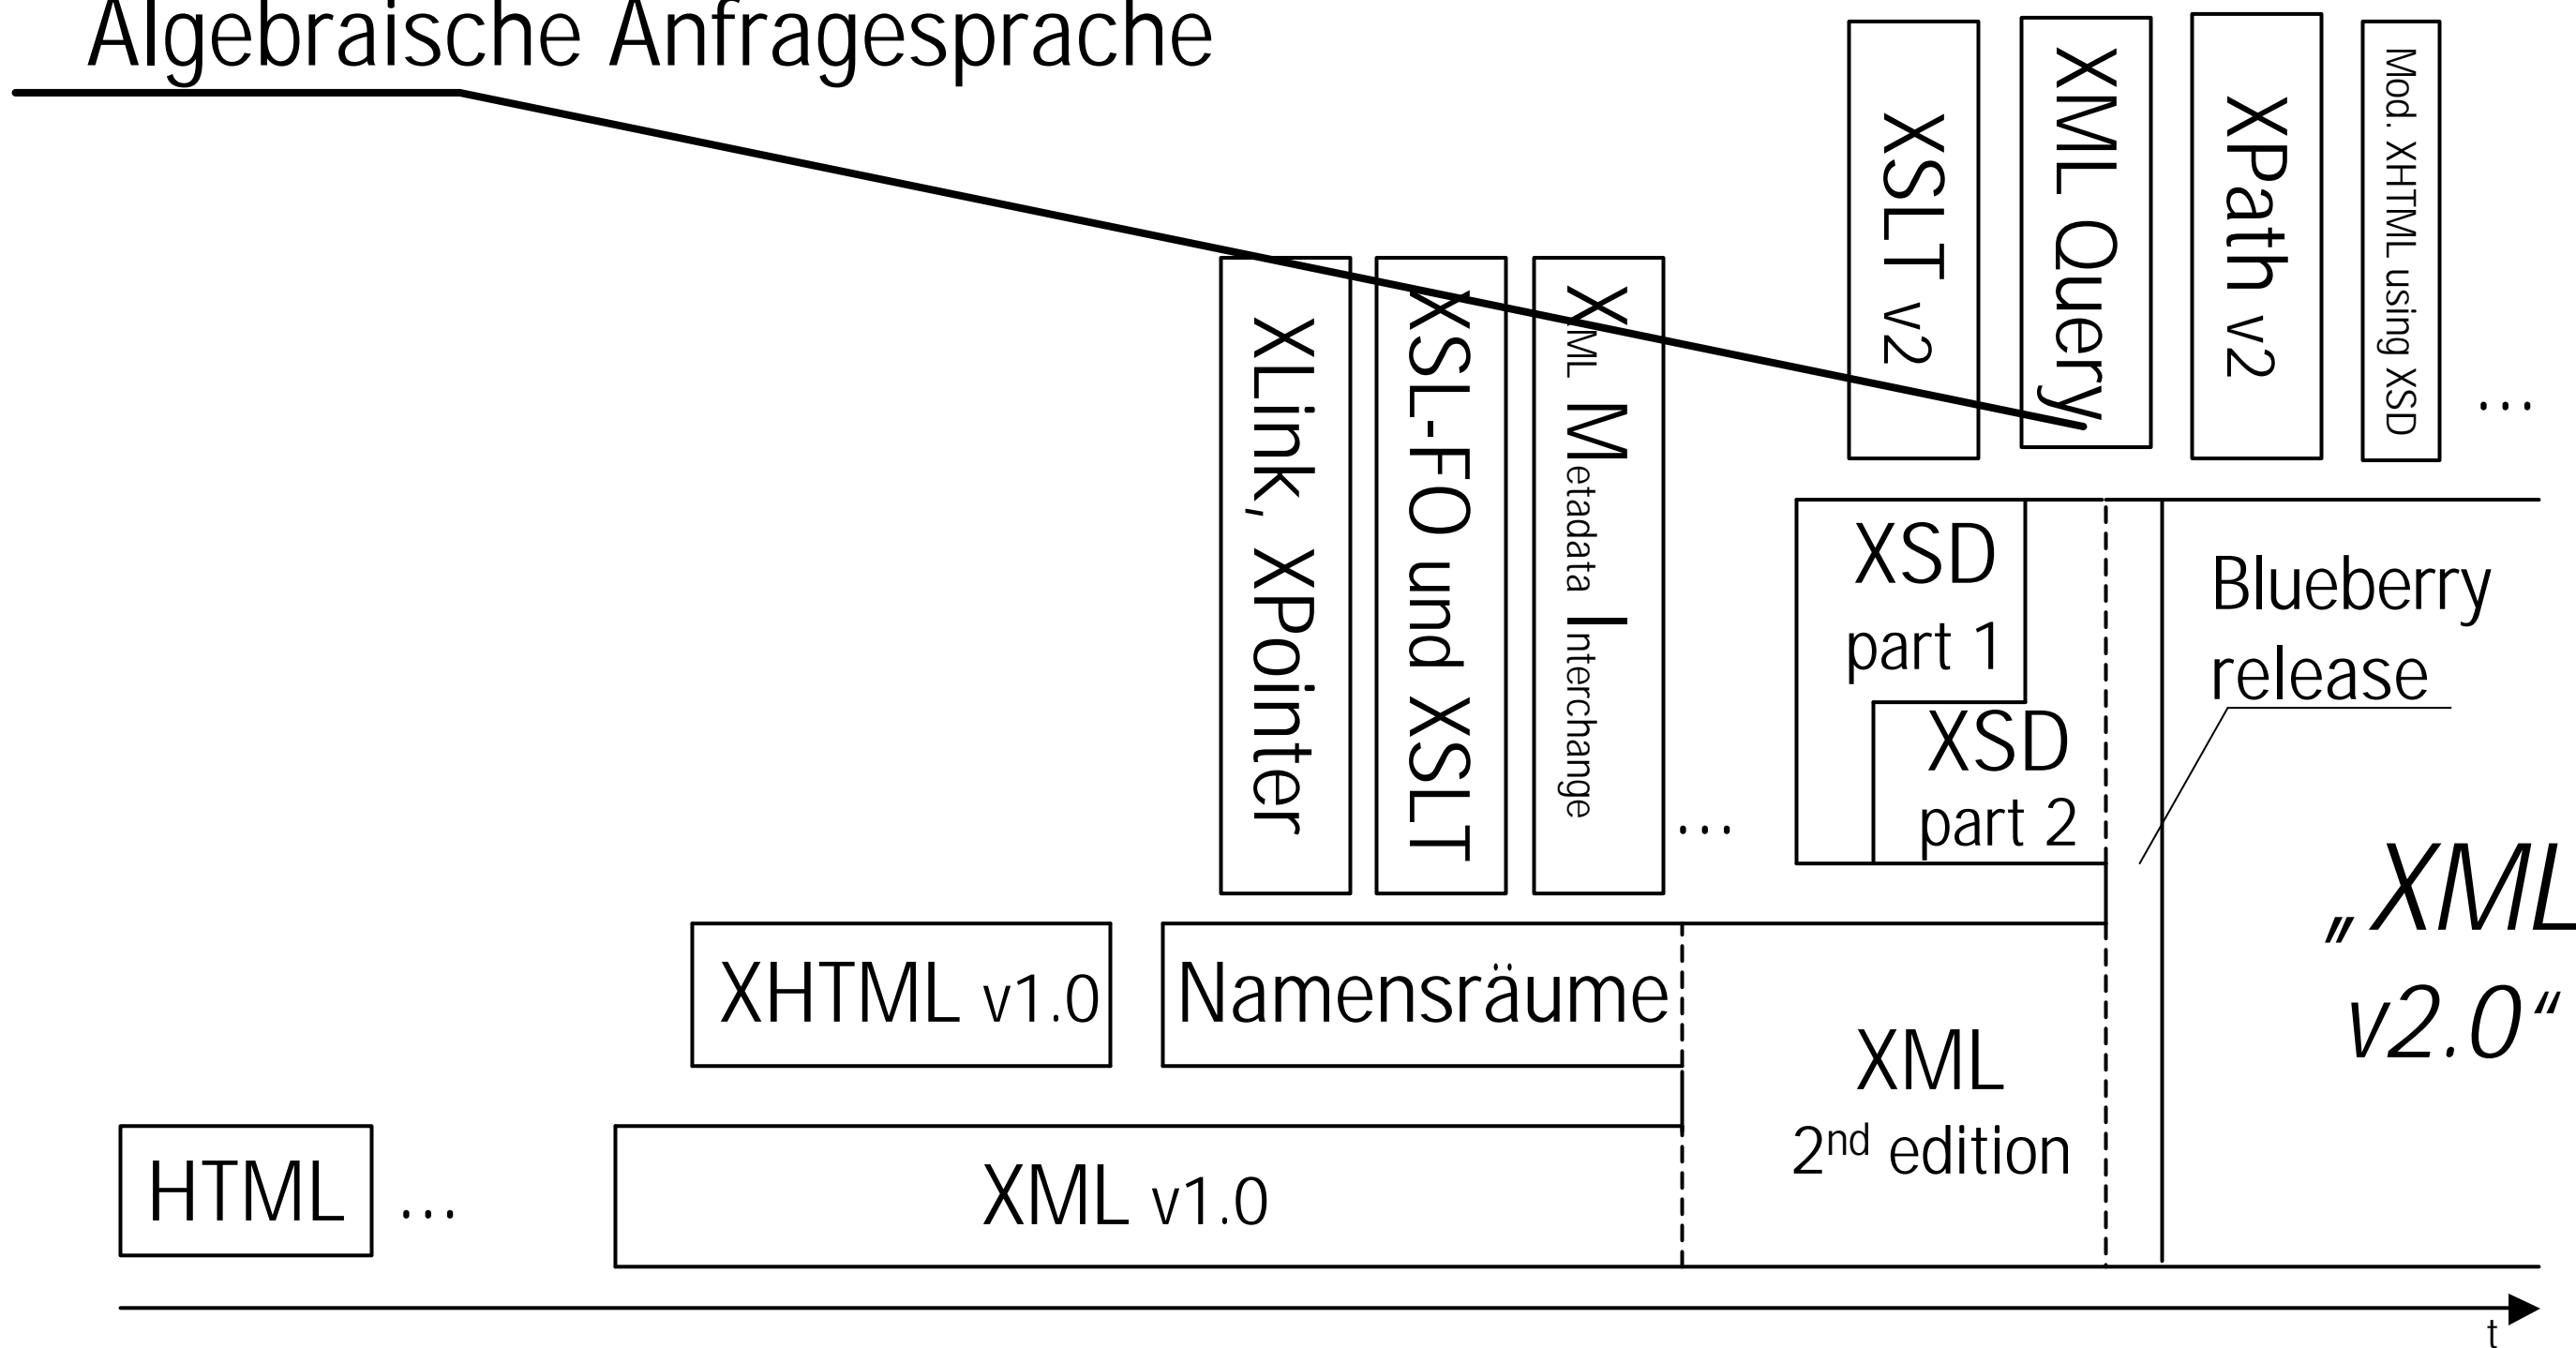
Algebraische Anfragesprache

XSLT v2

XML Query

XPath v2

Mod. XHTML using XSD

...

XLink, XPointer

XSL-FO und XSLT

XML Metadata Interchange

...

XSD part 1

XSD part 2

Blueberry release

„XML v2.0“

XHTML v1.0

Namensräume

XML 2$^{nd}$ edition

HTML

...

XML v1.0

t